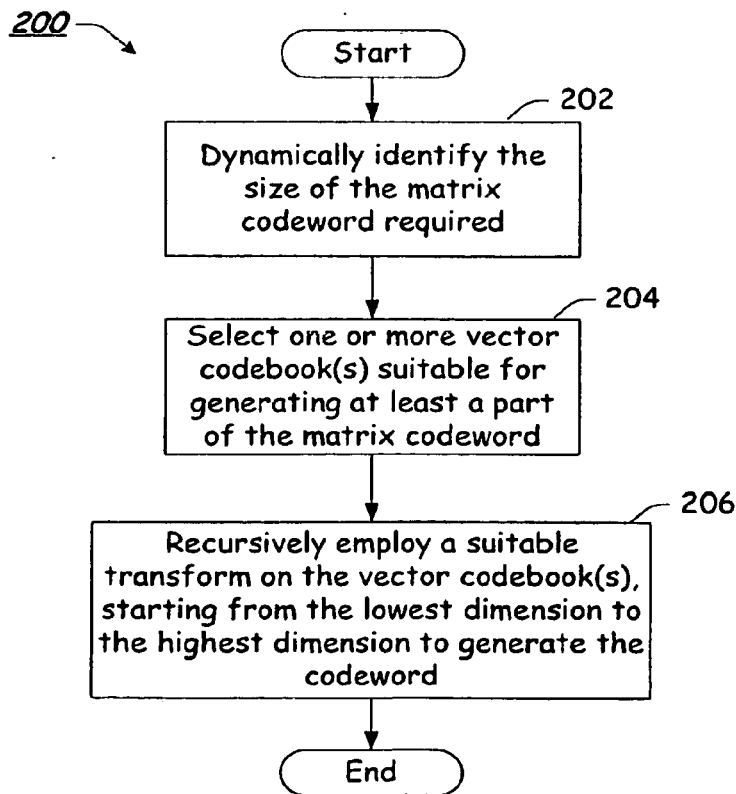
200

Start

202

Dynamically identify the size of the matrix codeword required

204

Select one or more vector codebook(s) suitable for generating at least a part of the matrix codeword

206

Recursively employ a suitable transform on the vector codebook(s), starting from the lowest dimension to the highest dimension to generate the codeword

End